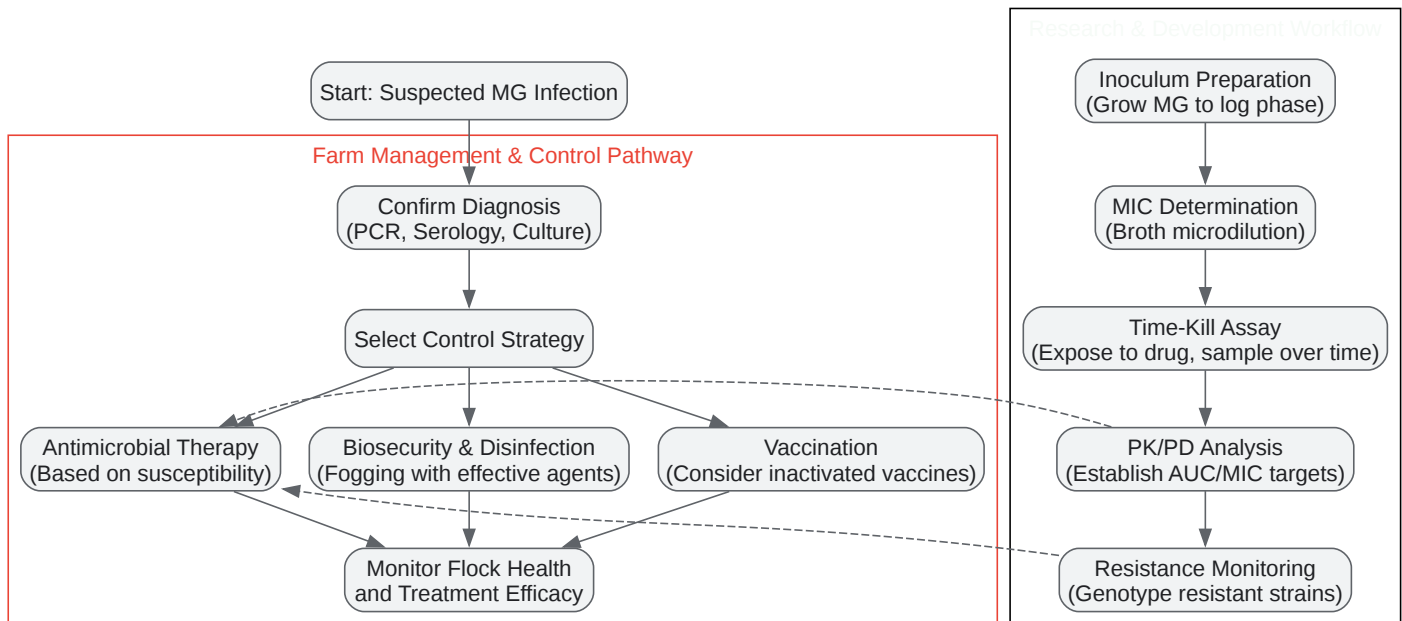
Research & Development Workflow

Start: Suspected MG Infection

Farm Management & Control Pathway

Confirm Diagnosis (PCR, Serology, Culture)

Select Control Strategy

Antimicrobial Therapy (Based on susceptibility)

Biosecurity & Disinfection (Fogging with effective agents)

Vaccination (Consider inactivated vaccines)

Monitor Flock Health and Treatment Efficacy

Inoculum Preparation (Grow MG to log phase)

MIC Determination (Broth microdilution)

Time-Kill Assay (Expose to drug, sample over time)

PK/PD Analysis (Establish AUC/MIC targets)

Resistance Monitoring (Genotype resistant strains)